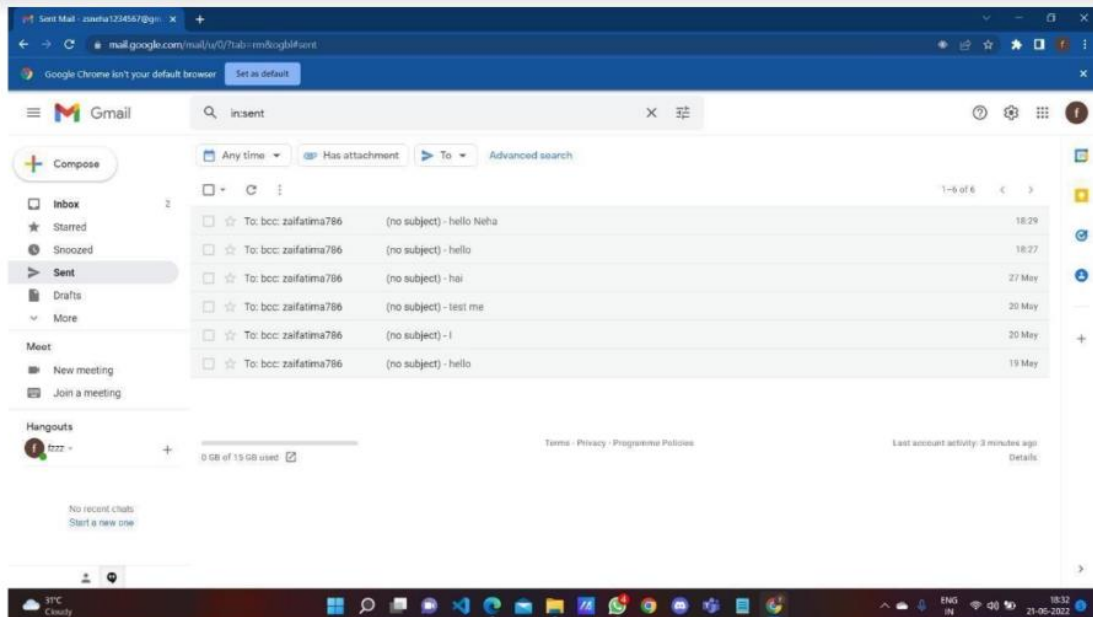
Sent Mail - zsneha1234567@gm ×
+
mail.google.com/mail/u/0/?tab=rm&ogbl#sent
Google Chrome isn't your default browser Set as default
×
Gmail
in:sent
Compose
Any time ▾
Has attachment
To ▾
Advanced search
1–6 of 6
Inbox 2
Starred
Snoozed
Sent
Drafts
More
Meet
New meeting
Join a meeting
Hangouts
fzzz ▾
+
No recent chats
Start a new one

| | | |
|---|---|---|
| To: bcc: zaifatima786 | (no subject) - hello Neha | 18:29 |
| To: bcc: zaifatima786 | (no subject) - hello | 18:27 |
| To: bcc: zaifatima786 | (no subject) - hai | 27 May |
| To: bcc: zaifatima786 | (no subject) - test me | 20 May |
| To: bcc: zaifatima786 | (no subject) - I | 20 May |
| To: bcc: zaifatima786 | (no subject) - hello | 19 May |

0 GB of 15 GB used
Terms · Privacy · Programme Policies
Last account activity: 3 minutes ago
Details
31°C
Cloudy
ENG
IN
18:32
21-06-2022